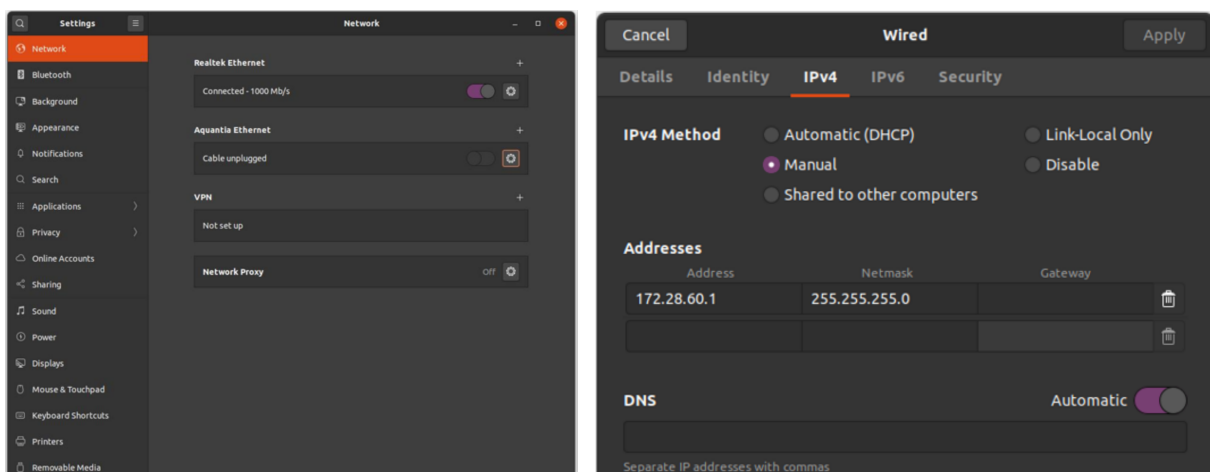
Settings

Network

Network
Bluetooth
Background
Appearance
Notifications
Search
Applications
Privacy
Online Accounts
Sharing
Sound
Power
Displays
Mouse & Touchpad
Keyboard Shortcuts
Printers
Removable Media

Realtek Ethernet +
Connected - 1000 Mb/s

Aquantia Ethernet +
Cable unplugged

VPN +
Not set up

Network Proxy Off

Cancel
Wired
Apply

Details Identity IPv4 IPv6 Security

IPv4 Method
Automatic (DHCP)
Manual
Shared to other computers
Link-Local Only
Disable

Addresses

| Address | Netmask | Gateway |
|---|---|---|
| 172.28.60.1 | 255.255.255.0 | |
| | | |

DNS
Automatic

Separate IP addresses with commas